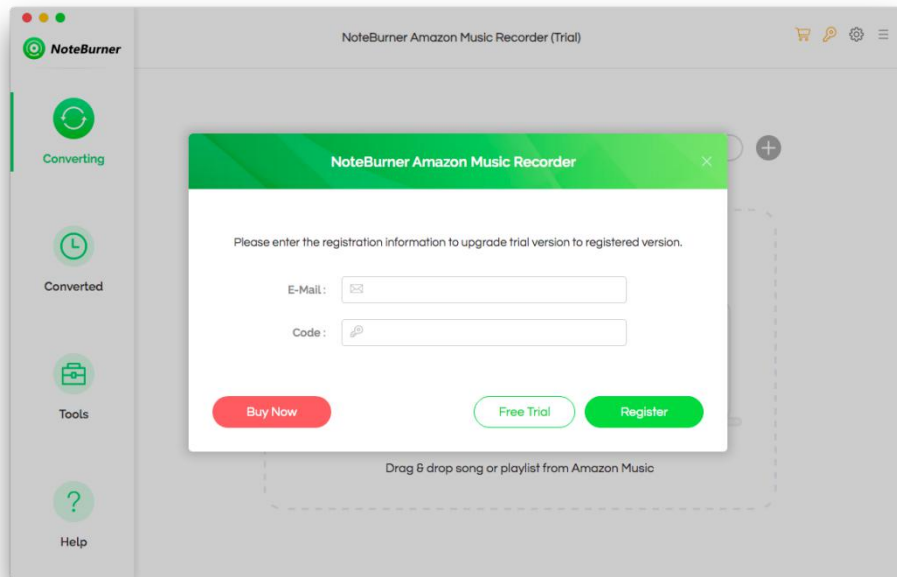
NoteBurner

NoteBurner Amazon Music Recorder (Trial)

Converting

Converted

Tools

Help

NoteBurner Amazon Music Recorder

Please enter the registration information to upgrade trial version to registered version.

E-Mail :

Code :

Buy Now

Free Trial

Register

Drag & drop song or playlist from Amazon Music